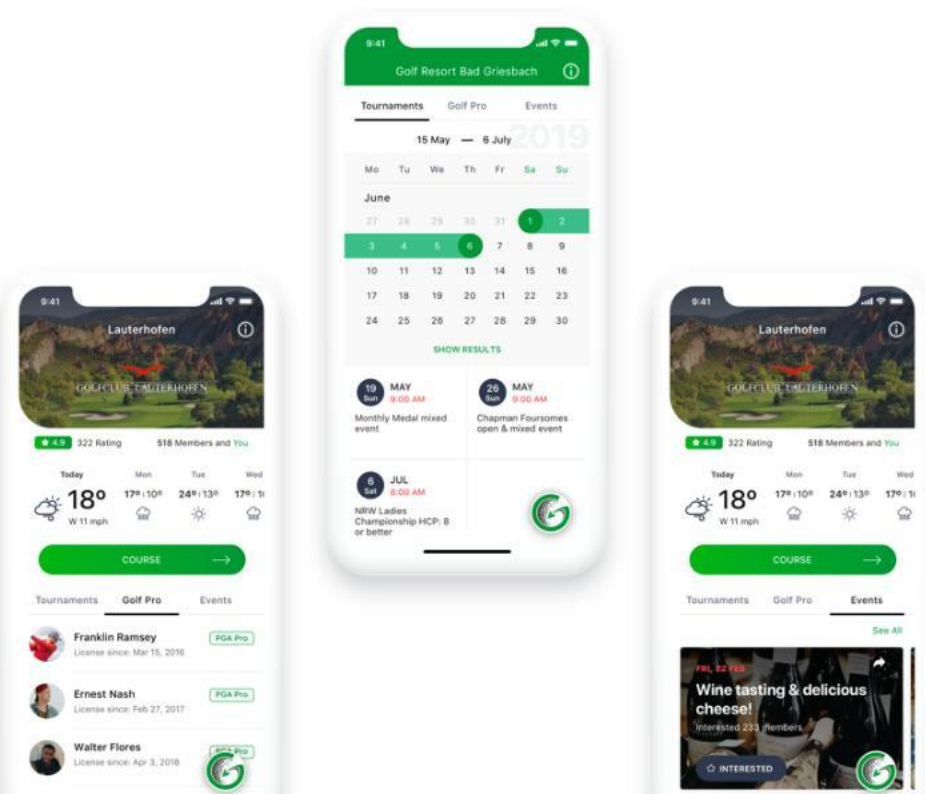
9:41

Lauterhofen

GOLFCLUB LAUTERHOFEN

★ 4.9 322 Rating

518 Members and You

Today
18°
W 11 mph

Mon
17° | 10°

Tue
24° | 13°

Wed
17° | 1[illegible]

COURSE

Tournaments Golf Pro Events

Franklin Ramsey
License since: Mar 15, 2016
PGA Pro

Ernest Nash
License since: Feb 27, 2017
PGA Pro

Walter Flores
License since: Apr 3, 2018
PGA Pro

9:41

Golf Resort Bad Griesbach

Tournaments Golf Pro Events

15 May — 6 July 2019

| Mo | Tu | We | Th | Fr | Sa | Su |
|---|---|---|---|---|---|---|
| June | | | | | | |
| 27 | 28 | 29 | 30 | 31 | 1 | 2 |
| 3 | 4 | 5 | 6 | 7 | 8 | 9 |
| 10 | 11 | 12 | 13 | 14 | 15 | 16 |
| 17 | 18 | 19 | 20 | 21 | 22 | 23 |
| 24 | 25 | 26 | 27 | 28 | 29 | 30 |

SHOW RESULTS

19 Sun
MAY
9:00 AM
Monthly Medal mixed event

26 Sun
MAY
9:00 AM
Chapman Foursomes open & mixed event

6 Sat
JUL
8:00 AM
NRW Ladies Championship HCP: 8 or better

9:41

Lauterhofen

GOLFCLUB LAUTERHOFEN

★ 4.9 322 Rating

518 Members and You

Today
18°
W 11 mph

Mon
17° | 10°

Tue
24° | 13°

Wed
17° | 1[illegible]

COURSE

Tournaments Golf Pro Events

See All

FRI, 22 FEB
Wine tasting & delicious cheese!
Interested 233 members

INTERESTED